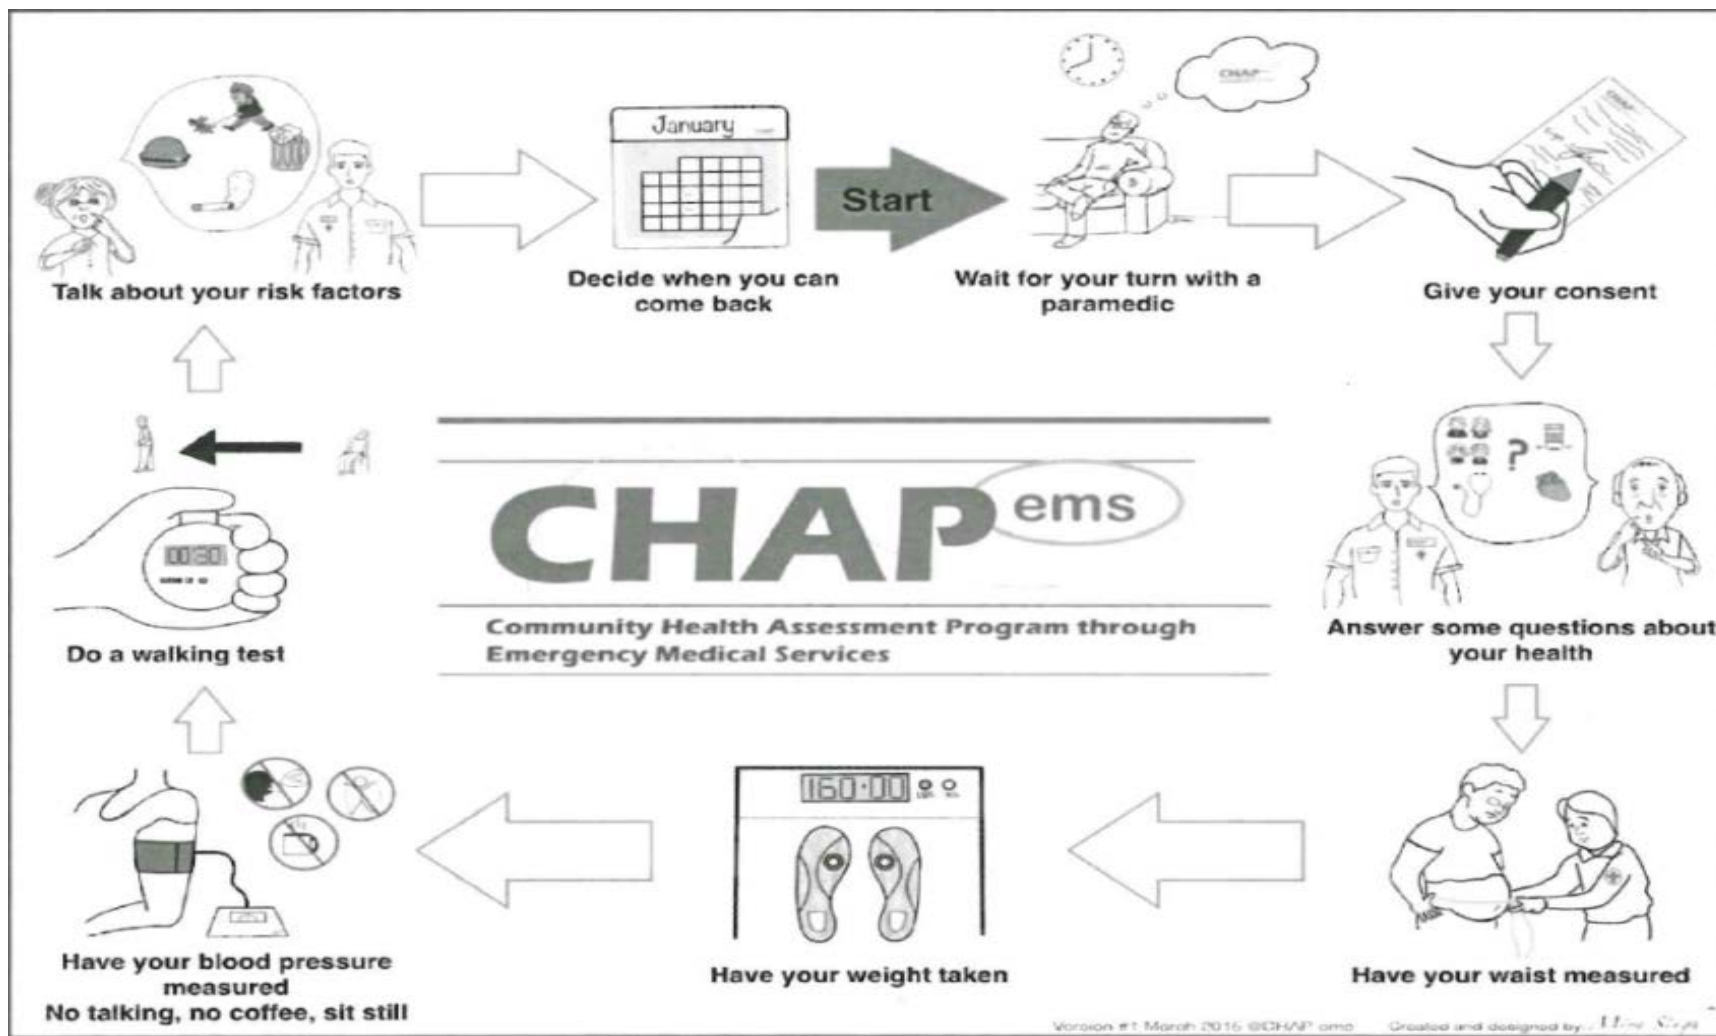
January

Start

CHAP

Talk about your risk factors

Decide when you can come back

Wait for your turn with a paramedic

Give your consent

Answer some questions about your health

CHAP ems

Community Health Assessment Program through Emergency Medical Services

00:30

Do a walking test

160·00

Have your blood pressure measured
No talking, no coffee, sit still

Have your weight taken

Have your waist measured

Version #1 March 2016 ©CHAP ems Created and designed by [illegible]